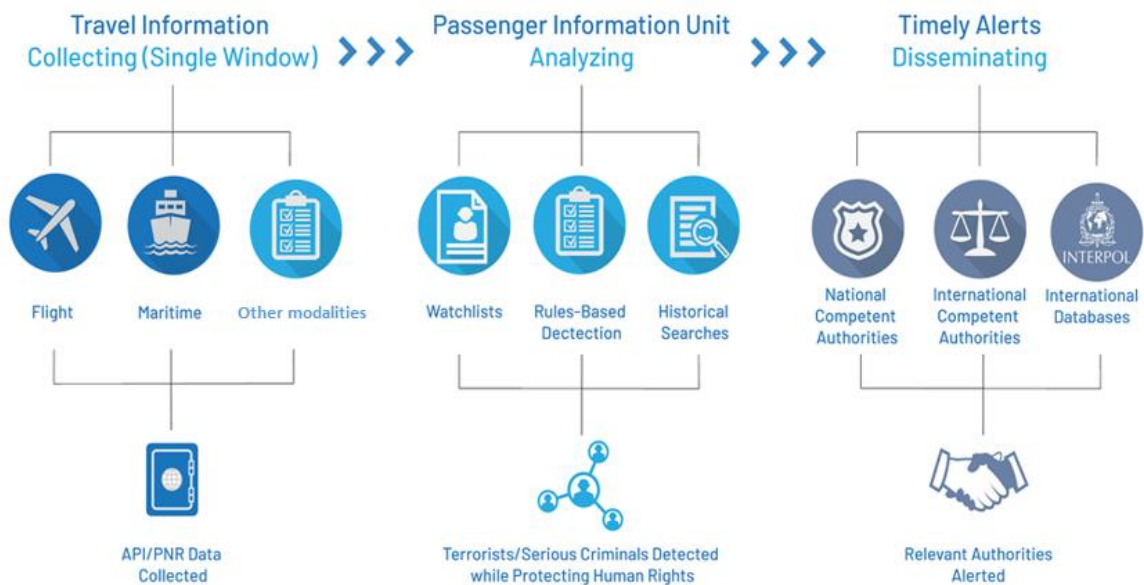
Travel Information
Collecting (Single Window)

Passenger Information Unit
Analyzing

Timely Alerts
Disseminating

Flight

Maritime

Other modalities

API/PNR Data Collected

Watchlists

Rules-Based Dectection

Historical Searches

Terrorists/Serious Criminals Detected while Protecting Human Rights

INTERPOL

National Competent Authorities

International Competent Authorities

International Databases

Relevant Authorities Alerted